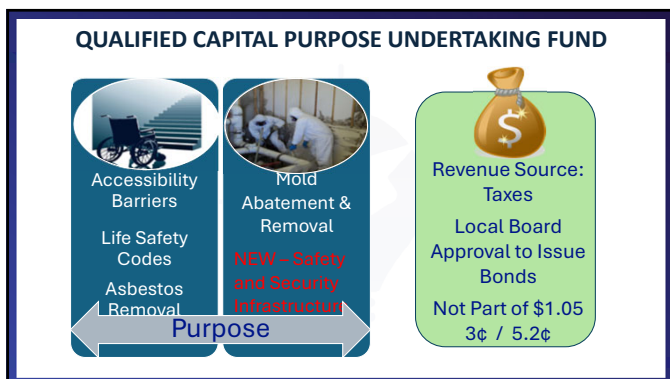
QUALIFIED CAPITAL PURPOSE UNDERTAKING FUND

Accessibility Barriers

Life Safety Codes

Asbestos Removal

Mold Abatement & Removal

NEW – Safety and Security Infrastructure

Purpose

$

Revenue Source: Taxes

Local Board Approval to Issue Bonds

Not Part of $1.05 3¢ / 5.2¢